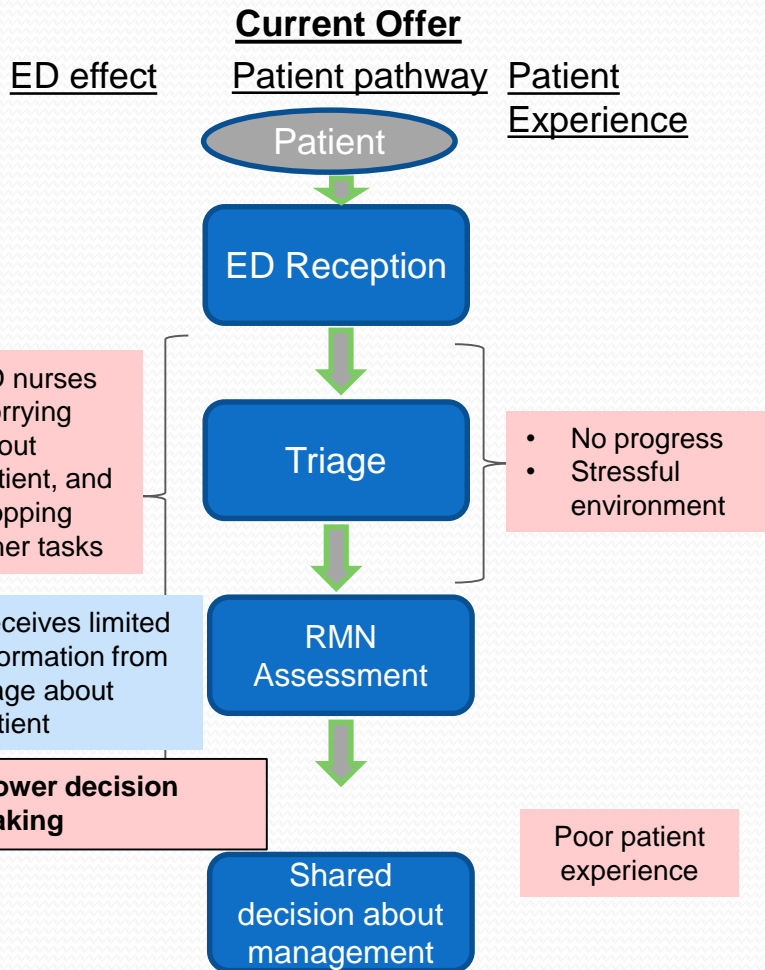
Current Offer

ED effect

Patient pathway

Patient Experience

Patient

ED Reception

D nurses rrying out tient, and pping her tasks

Triage

• No progress
• Stressful environment

ceives limited ormation from ge about tient

RMN Assessment

ower decision aking

Poor patient experience

Shared decision about management